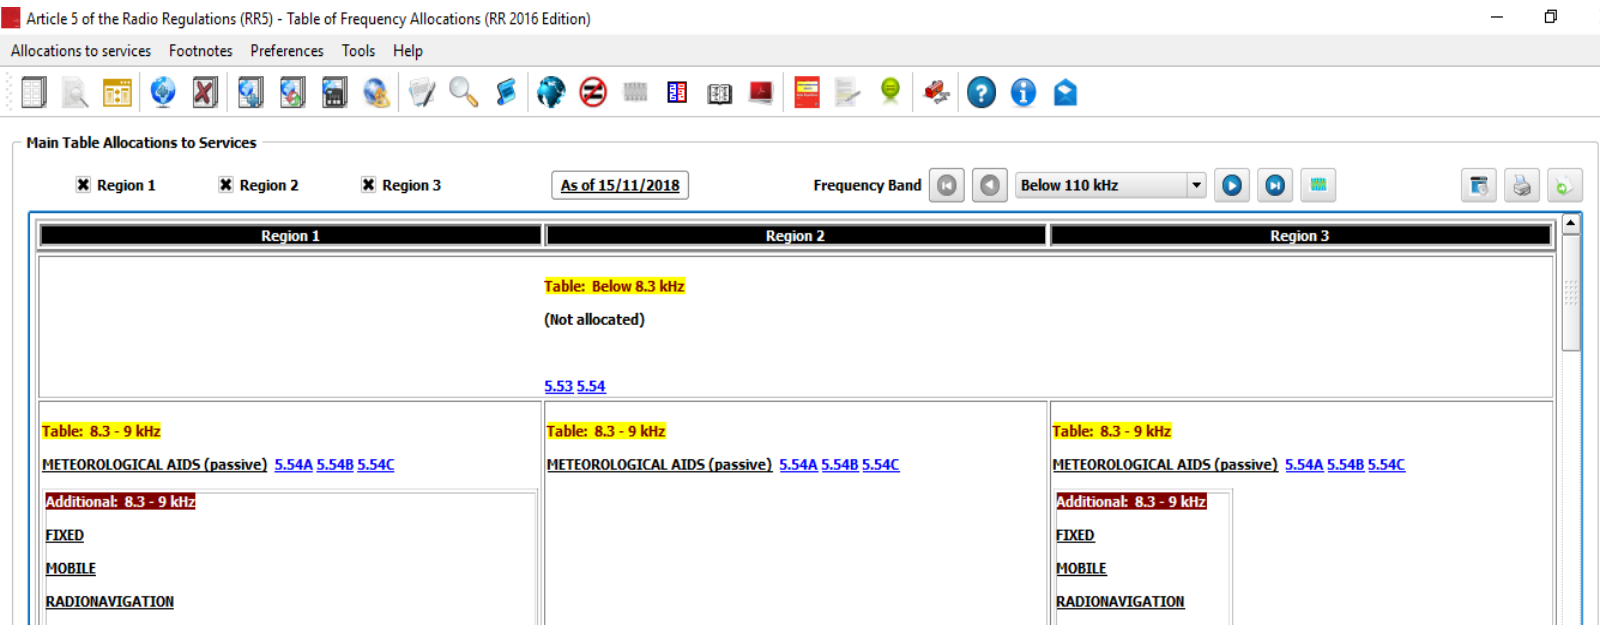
Article 5 of the Radio Regulations (RR5) - Table of Frequency Allocations (RR 2016 Edition)

Allocations to services Footnotes Preferences Tools Help

Main Table Allocations to Services

Region 1 Region 2 Region 3

As of 15/11/2018

Frequency Band

Below 110 kHz

| Region 1 | Region 2 | Region 3 |
|---|---|---|
| | Table: Below 8.3 kHz<br>(Not allocated)<br>5.53 5.54 | |
| Table: 8.3 - 9 kHz<br>METEOROLOGICAL AIDS (passive) 5.54A 5.54B 5.54C<br>Additional: 8.3 - 9 kHz<br>FIXED<br>MOBILE<br>RADIONAVIGATION | Table: 8.3 - 9 kHz<br>METEOROLOGICAL AIDS (passive) 5.54A 5.54B 5.54C | Table: 8.3 - 9 kHz<br>METEOROLOGICAL AIDS (passive) 5.54A 5.54B 5.54C<br>Additional: 8.3 - 9 kHz<br>FIXED<br>MOBILE<br>RADIONAVIGATION |